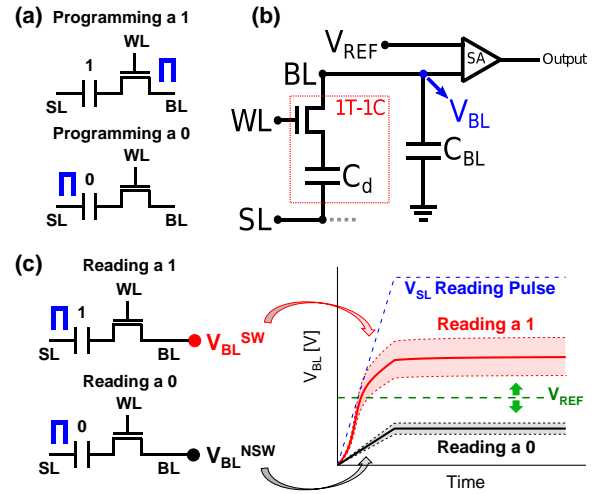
(a) Programming a 1

1 WL

SL BL

Programming a 0

WL

0

SL BL

(b)

$V_{REF}$

SA Output

BL

$V_{BL}$

WL 1T-1C

$C_{BL}$

$C_d$

SL

(c) Reading a 1

WL

1

SL BL $V_{BL}^{SW}$

Reading a 0

WL

0

SL BL $V_{BL}^{NSW}$

$V_{SL}$ Reading Pulse

Reading a 1

$V_{BL}$ [V]

$V_{REF}$

Reading a 0

Time